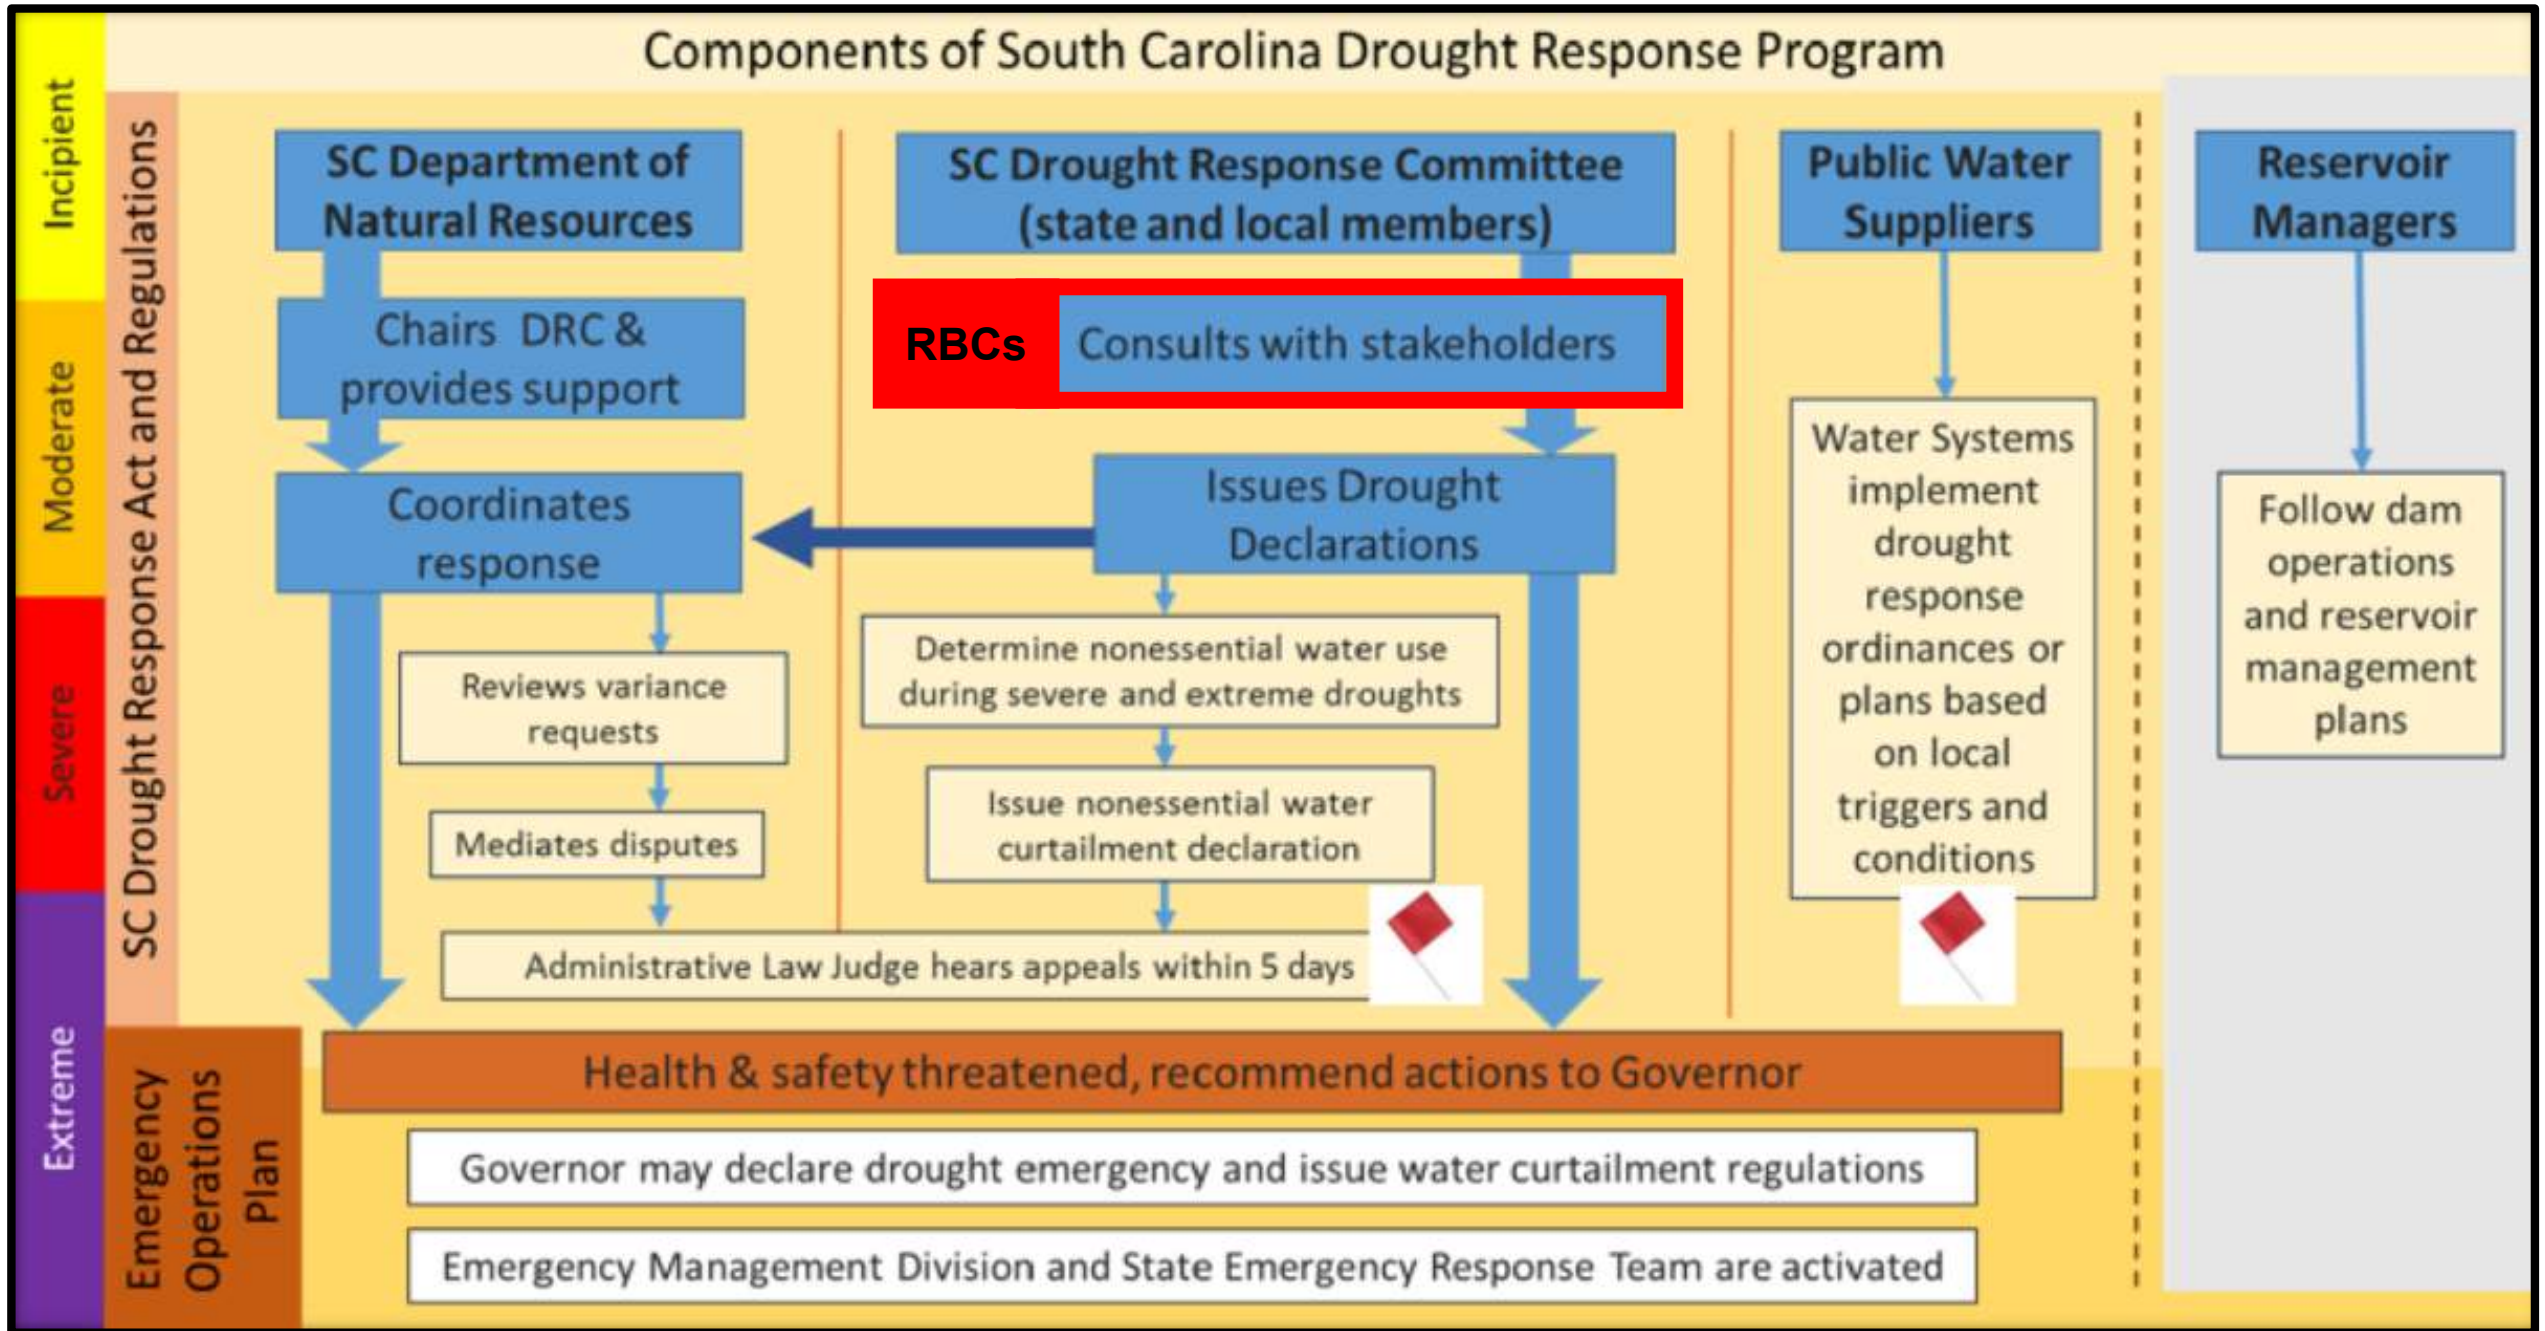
Components of South Carolina Drought Response Program

Incipient
Moderate
Severe
Extreme

SC Drought Response Act and Regulations

SC Department of Natural Resources

Chairs DRC & provides support

Coordinates response

Reviews variance requests

Mediates disputes

SC Drought Response Committee (state and local members)

RBCs

Consults with stakeholders

Issues Drought Declarations

Determine nonessential water use during severe and extreme droughts

Issue nonessential water curtailment declaration

Administrative Law Judge hears appeals within 5 days

Public Water Suppliers

Water Systems implement drought response ordinances or plans based on local triggers and conditions

Reservoir Managers

Follow dam operations and reservoir management plans

Emergency Operations Plan

Health & safety threatened, recommend actions to Governor

Governor may declare drought emergency and issue water curtailment regulations

Emergency Management Division and State Emergency Response Team are activated